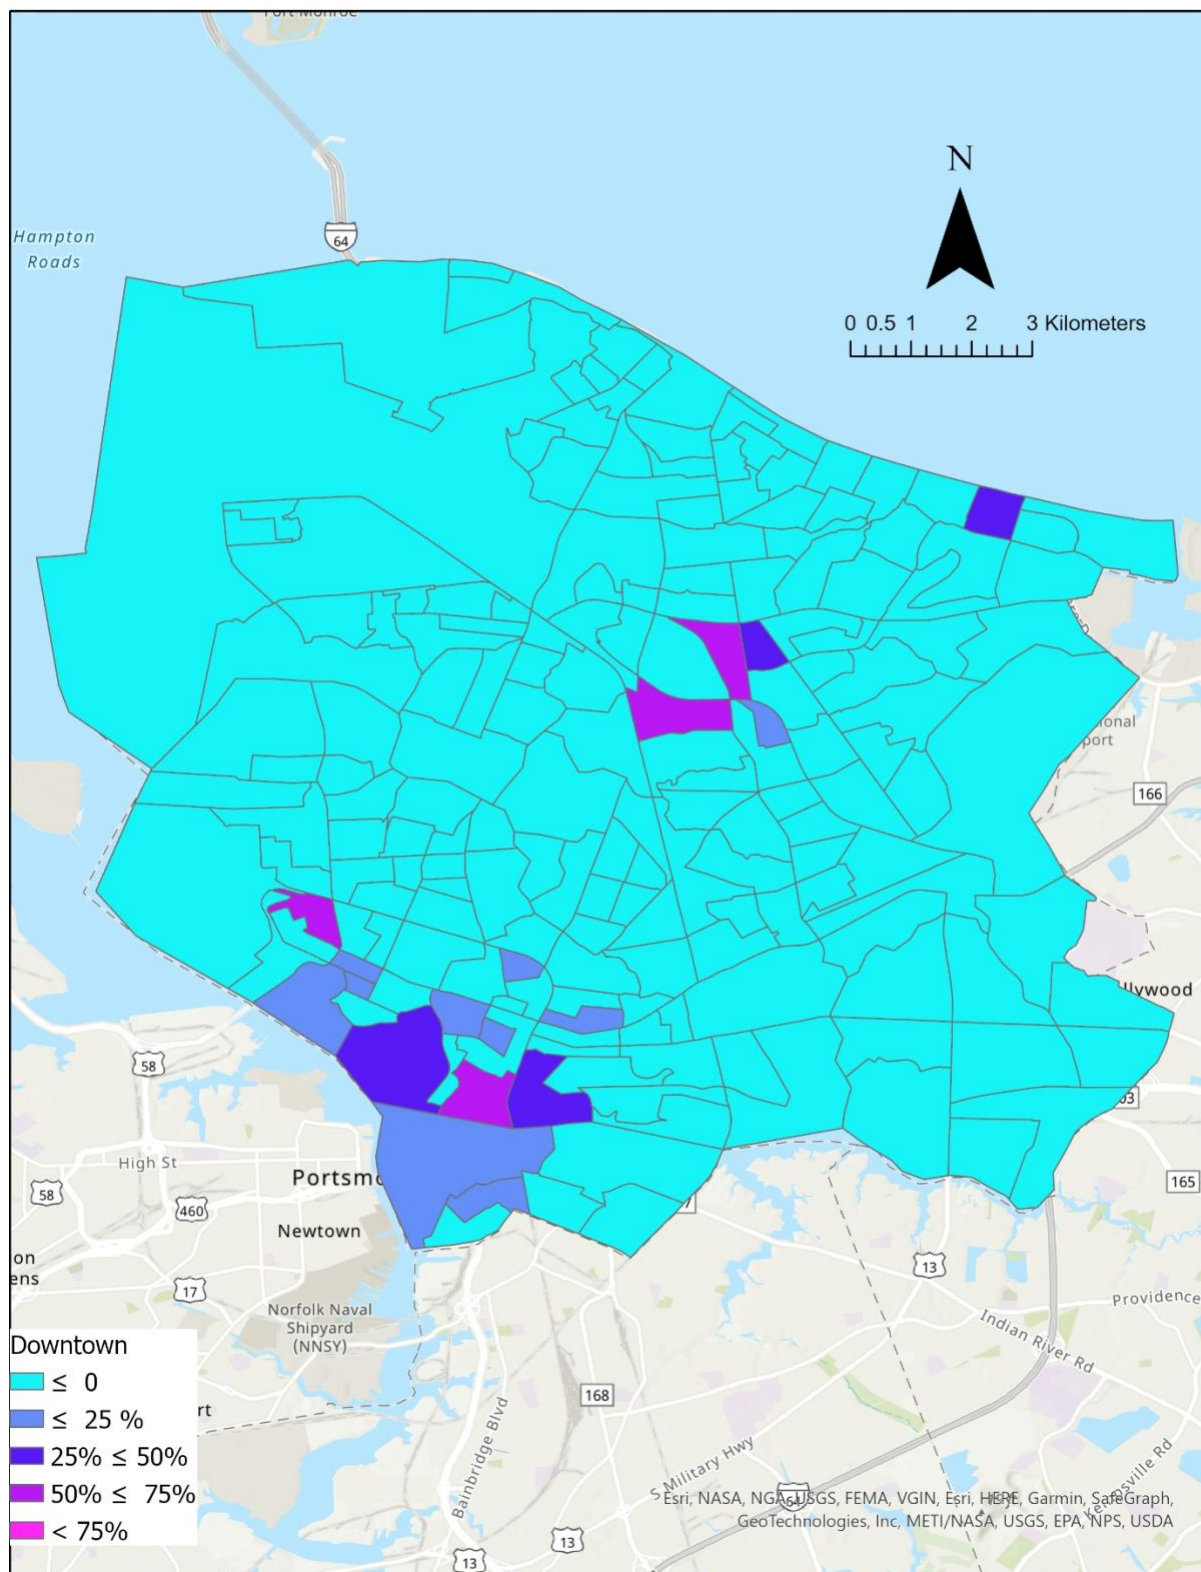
Hampton Roads

64

N

0 0.5 1 2 3 Kilometers

onal port

166

llywood

58

High St

Portsm

58

460

Newtown

on ens

17

Norfolk Naval Shipyard (NNSY)

rt

168

Bainbridge Blvd

S Military Hwy

13

13

13

165

Providence

Indian River Rd

Kempsville Rd

Esri, NASA, NGA, USGS, FEMA, VGIN, Esri, HERE, Garmin, SafeGraph, GeoTechnologies, Inc, METI/NASA, USGS, EPA, NPS, USDA

Downtown
$\leq$ 0
$\leq$ 25 %
25% $\leq$ 50%
50% $\leq$ 75%
< 75%